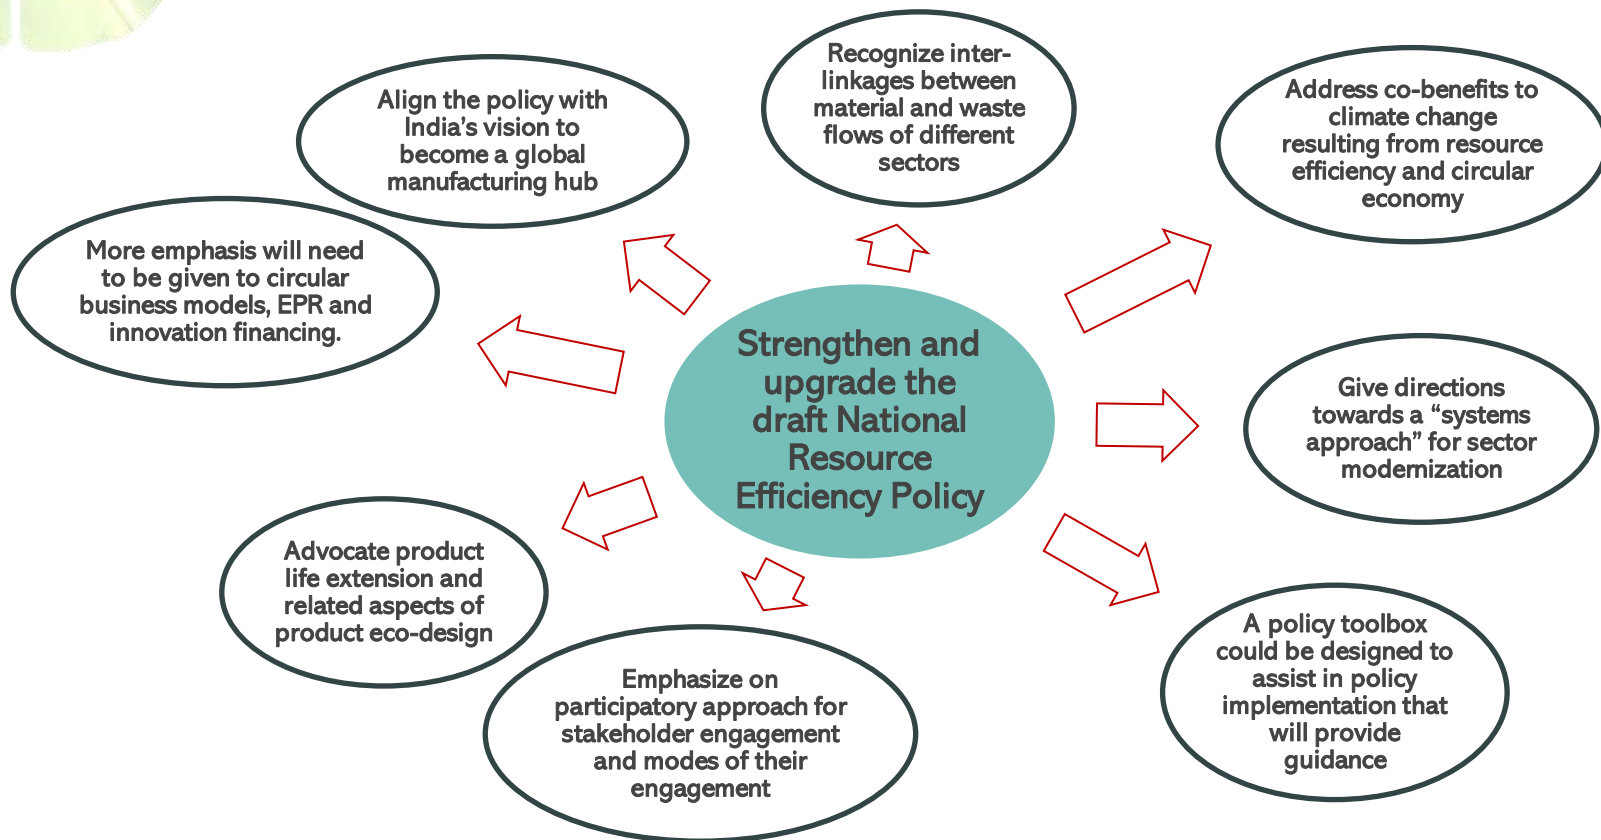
Strengthen and upgrade the draft National Resource Efficiency Policy

Recognize inter-linkages between material and waste flows of different sectors

Address co-benefits to climate change resulting from resource efficiency and circular economy

Give directions towards a “systems approach” for sector modernization

A policy toolbox could be designed to assist in policy implementation that will provide guidance

Emphasize on participatory approach for stakeholder engagement and modes of their engagement

Advocate product life extension and related aspects of product eco-design

More emphasis will need to be given to circular business models, EPR and innovation financing.

Align the policy with India’s vision to become a global manufacturing hub